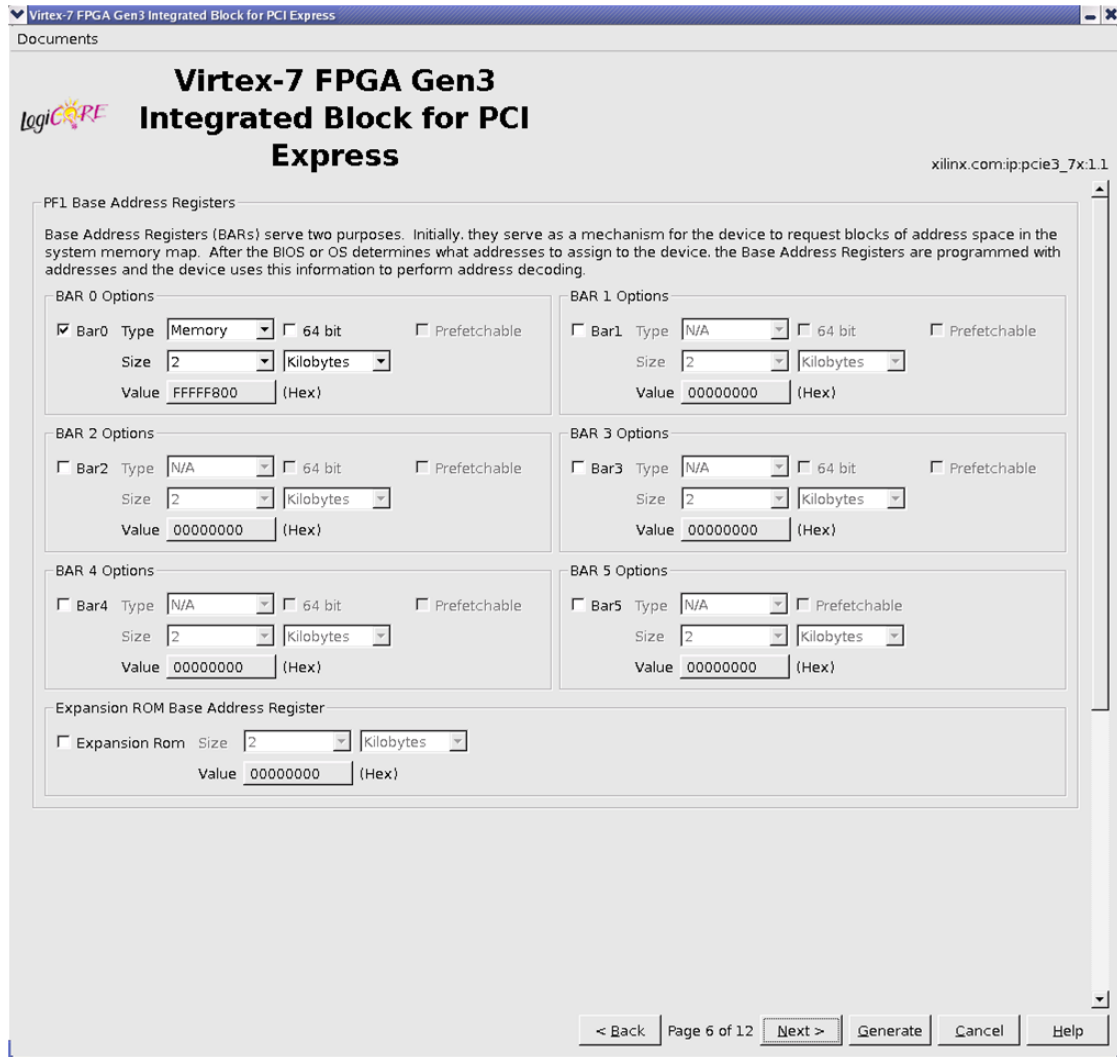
Virtex-7 FPGA Gen3 Integrated Block for PCI Express

Documents

LogiCORE

Virtex-7 FPGA Gen3 Integrated Block for PCI Express

xilinx.com:ip:pcie3_7x:1.1

PF1 Base Address Registers

Base Address Registers (BARs) serve two purposes. Initially, they serve as a mechanism for the device to request blocks of address space in the system memory map. After the BIOS or OS determines what addresses to assign to the device, the Base Address Registers are programmed with addresses and the device uses this information to perform address decoding.

BAR 0 Options

Bar0 Type Memory 64 bit Prefetchable

Size 2 Kilobytes

Value FFFFF800 (Hex)

BAR 1 Options

Bar1 Type N/A 64 bit Prefetchable

Size 2 Kilobytes

Value 00000000 (Hex)

BAR 2 Options

Bar2 Type N/A 64 bit Prefetchable

Size 2 Kilobytes

Value 00000000 (Hex)

BAR 3 Options

Bar3 Type N/A 64 bit Prefetchable

Size 2 Kilobytes

Value 00000000 (Hex)

BAR 4 Options

Bar4 Type N/A 64 bit Prefetchable

Size 2 Kilobytes

Value 00000000 (Hex)

BAR 5 Options

Bar5 Type N/A Prefetchable

Size 2 Kilobytes

Value 00000000 (Hex)

Expansion ROM Base Address Register

Expansion Rom Size 2 Kilobytes

Value 00000000 (Hex)

< Back Page 6 of 12 Next > Generate Cancel Help